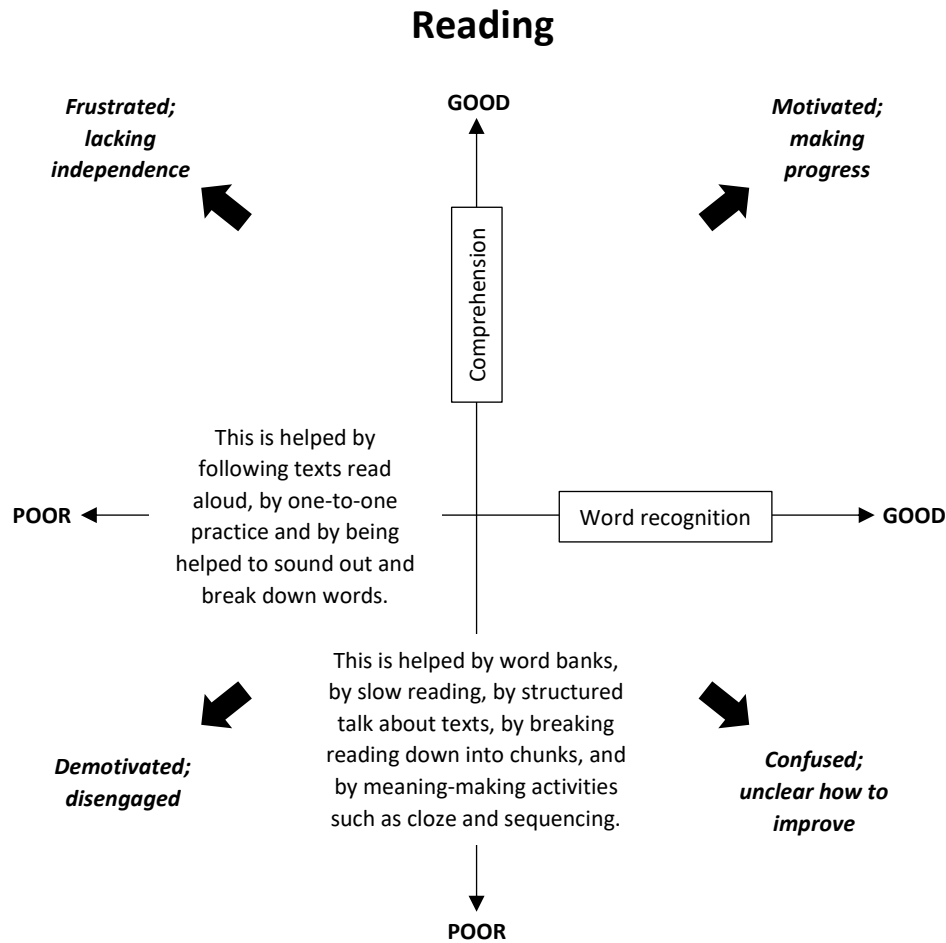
**Reading**

*Frustrated; lacking independence*

GOOD

*Motivated; making progress*

Comprehension

This is helped by following texts read aloud, by one-to-one practice and by being helped to sound out and break down words.

POOR

Word recognition

GOOD

This is helped by word banks, by slow reading, by structured talk about texts, by breaking reading down into chunks, and by meaning-making activities such as cloze and sequencing.

*Demotivated; disengaged*

*Confused; unclear how to improve*

POOR